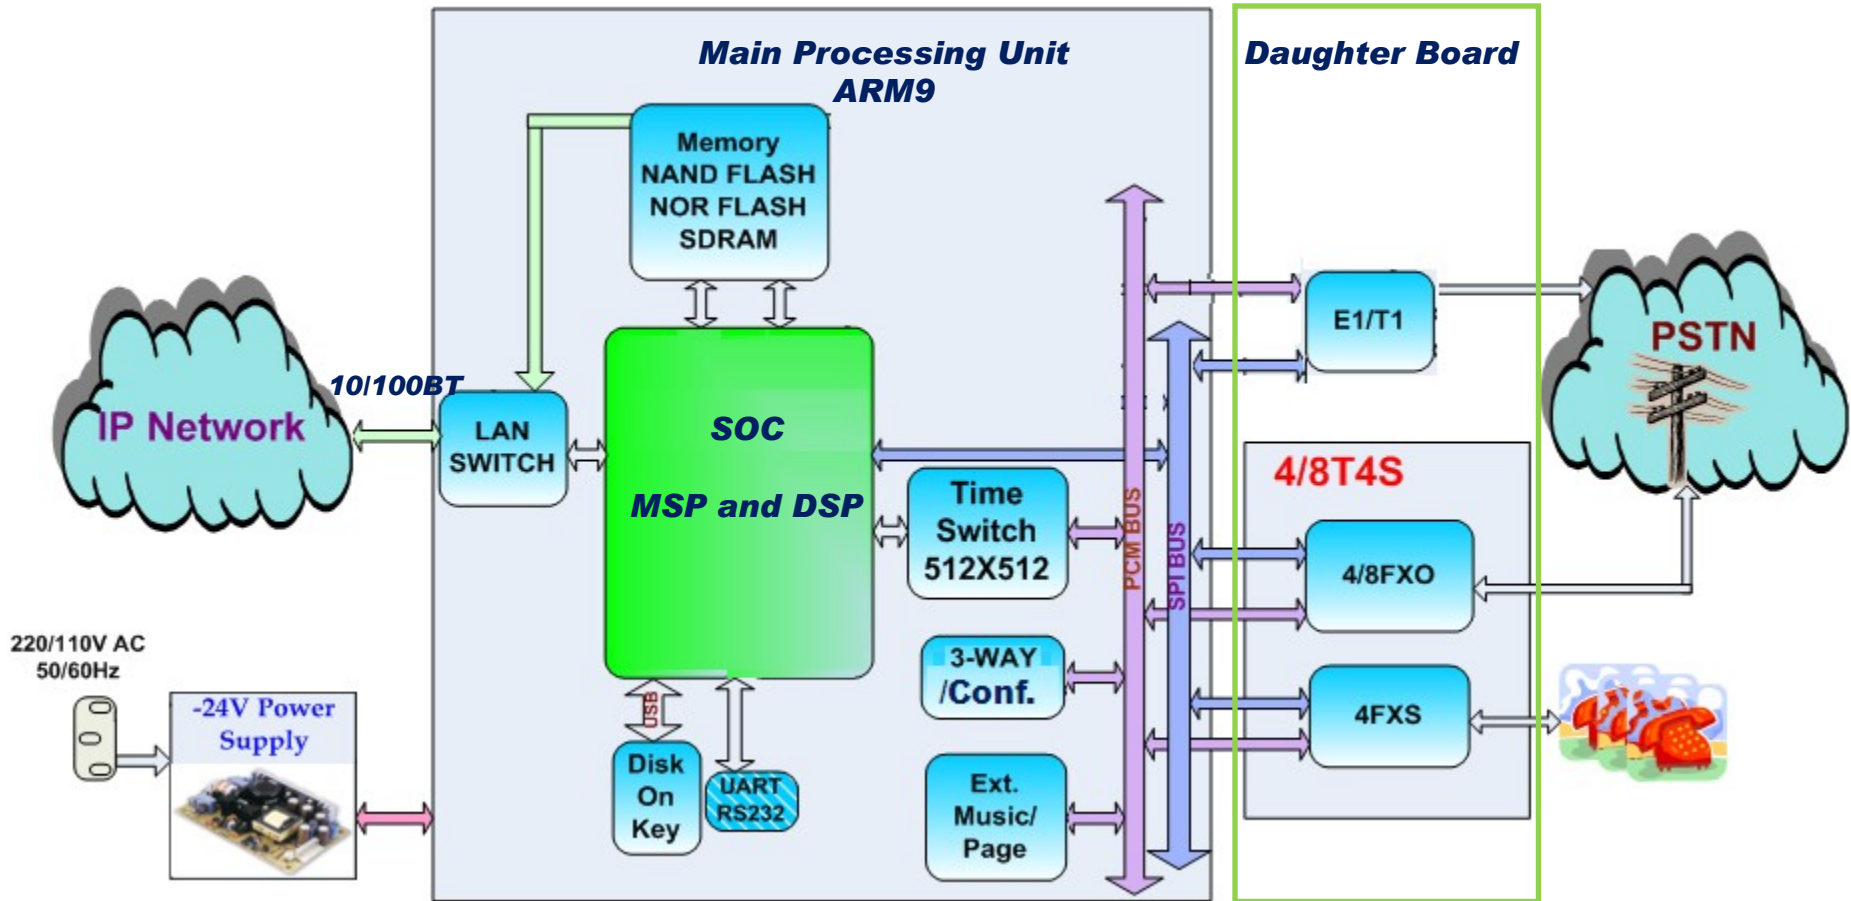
Main Processing Unit
ARM9

Daughter Board

Memory
NAND FLASH
NOR FLASH
SDRAM

IP Network

10/100BT

LAN
SWITCH

SOC

MSP and DSP

Time
Switch
512X512

3-WAY
/Conf.

Ext.
Music/
Page

PCM BUS

SPI BUS

E1/T1

PSTN

4/8T4S

4/8FXO

4FXS

220/110V AC
50/60Hz

-24V Power
Supply

USB

Disk
On
Key

UART
RS232